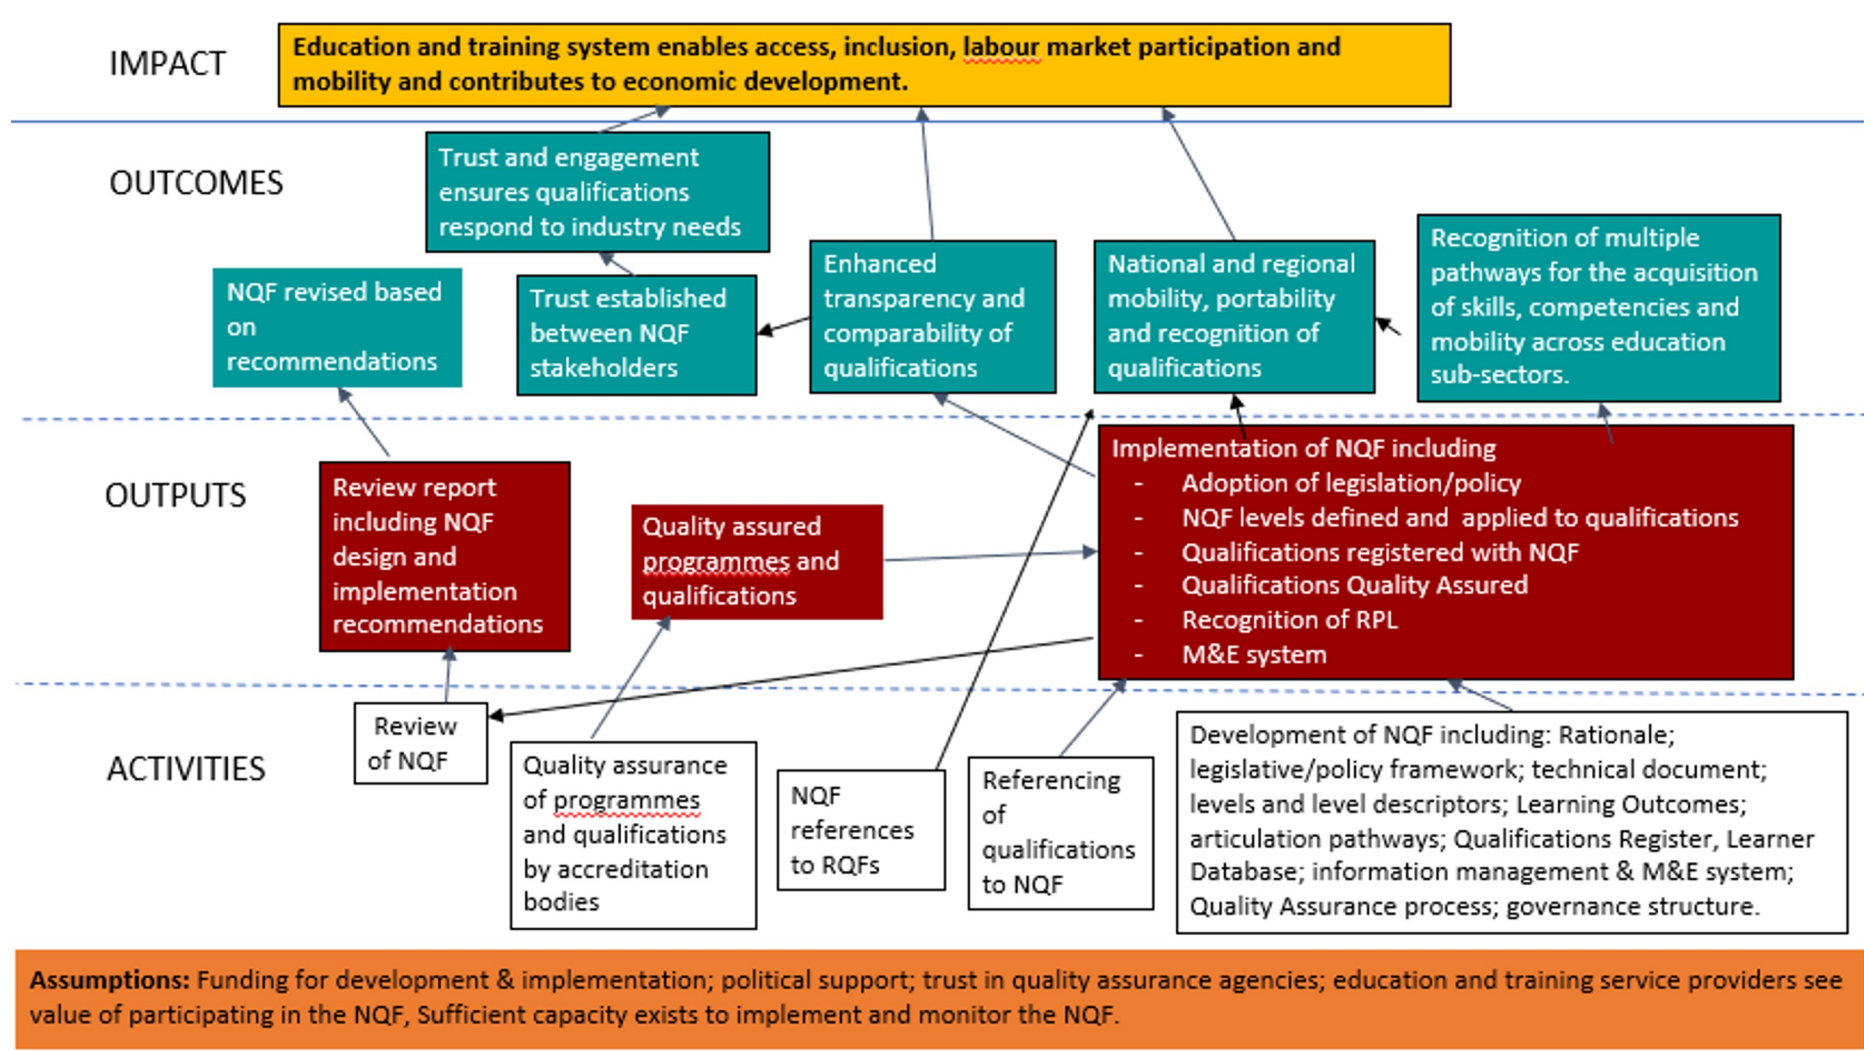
IMPACT

Education and training system enables access, inclusion, labour market participation and mobility and contributes to economic development.

OUTCOMES

Trust and engagement ensures qualifications respond to industry needs

NQF revised based on recommendations

Trust established between NQF stakeholders

Enhanced transparency and comparability of qualifications

National and regional mobility, portability and recognition of qualifications

Recognition of multiple pathways for the acquisition of skills, competencies and mobility across education sub-sectors.

OUTPUTS

Review report including NQF design and implementation recommendations

Quality assured programmes and qualifications

Implementation of NQF including
- Adoption of legislation/policy
- NQF levels defined and applied to qualifications
- Qualifications registered with NQF
- Qualifications Quality Assured
- Recognition of RPL
- M&E system

ACTIVITIES

Review of NQF

Quality assurance of programmes and qualifications by accreditation bodies

NQF references to RQFs

Referencing of qualifications to NQF

Development of NQF including: Rationale; legislative/policy framework; technical document; levels and level descriptors; Learning Outcomes; articulation pathways; Qualifications Register, Learner Database; information management & M&E system; Quality Assurance process; governance structure.

Assumptions: Funding for development & implementation; political support; trust in quality assurance agencies; education and training service providers see value of participating in the NQF, Sufficient capacity exists to implement and monitor the NQF.